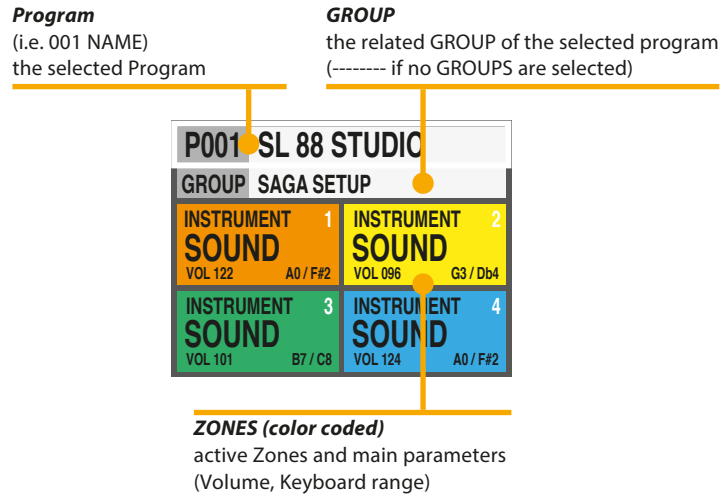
**Program**
(i.e. 001 NAME)
the selected Program

**GROUP**
the related GROUP of the selected program
(-------- if no GROUPS are selected)

P001 SL 88 STUDIO

GROUP SAGA SETUP

INSTRUMENT 1
SOUND
VOL 122 A0 / F#2

INSTRUMENT 2
SOUND
VOL 096 G3 / Db4

INSTRUMENT 3
SOUND
VOL 101 B7 / C8

INSTRUMENT 4
SOUND
VOL 124 A0 / F#2

**ZONES (color coded)**
active Zones and main parameters
(Volume, Keyboard range)